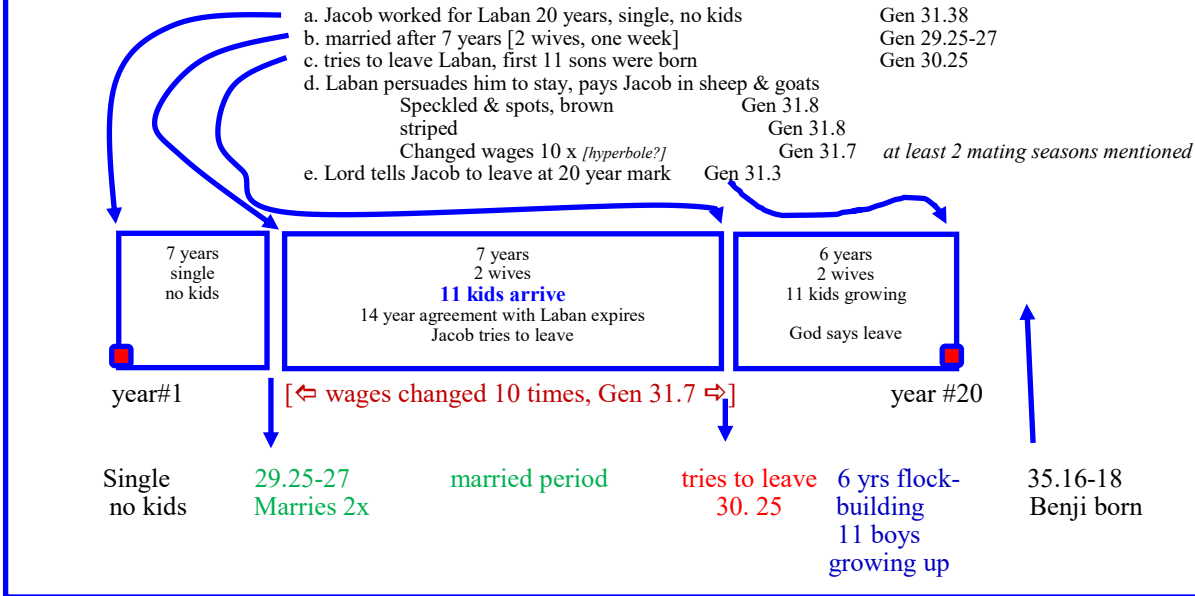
a. Jacob worked for Laban 20 years, single, no kids Gen 31.38
b. married after 7 years [2 wives, one week] Gen 29.25-27
c. tries to leave Laban, first 11 sons were born Gen 30.25
d. Laban persuades him to stay, pays Jacob in sheep & goats
Speckled & spots, brown Gen 31.8
striped Gen 31.8
Changed wages 10 x [hyperbole?] Gen 31.7 at least 2 mating seasons mentioned
e. Lord tells Jacob to leave at 20 year mark Gen 31.3

7 years
single
no kids

7 years
2 wives
11 kids arrive
14 year agreement with Laban expires
Jacob tries to leave

6 years
2 wives
11 kids growing

God says leave

year#1

[⇦ wages changed 10 times, Gen 31.7 ⇨]

year #20

Single
no kids

29.25-27
Marries 2x

married period

tries to leave
30. 25

6 yrs flock-building
11 boys growing up

35.16-18
Benji born